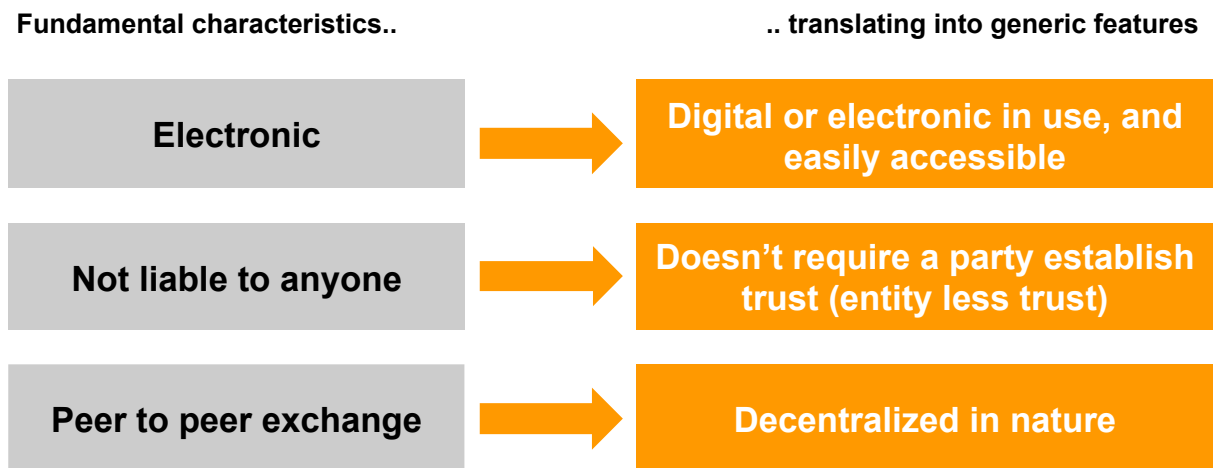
Fundamental characteristics..

.. translating into generic features

Electronic

Digital or electronic in use, and easily accessible

Not liable to anyone

Doesn’t require a party establish trust (entity less trust)

Peer to peer exchange

Decentralized in nature